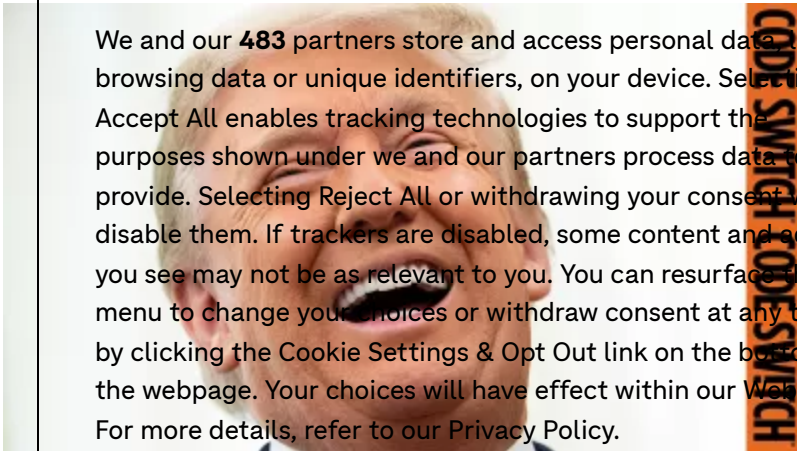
We and our **483** partners store and access personal data, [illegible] browsing data or unique identifiers, on your device. Sele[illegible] Accept All enables tracking technologies to support the purposes shown under we and our partners process data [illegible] provide. Selecting Reject All or withdrawing your consent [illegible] disable them. If trackers are disabled, some content and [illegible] you see may not be as relevant to you. You can resurface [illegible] menu to change your choices or withdraw consent at any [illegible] by clicking the Cookie Settings & Opt Out link on the bo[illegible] the webpage. Your choices will have effect within our We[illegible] For more details, refer to our Privacy Policy.

CODE SWITCH CODE SWITCH